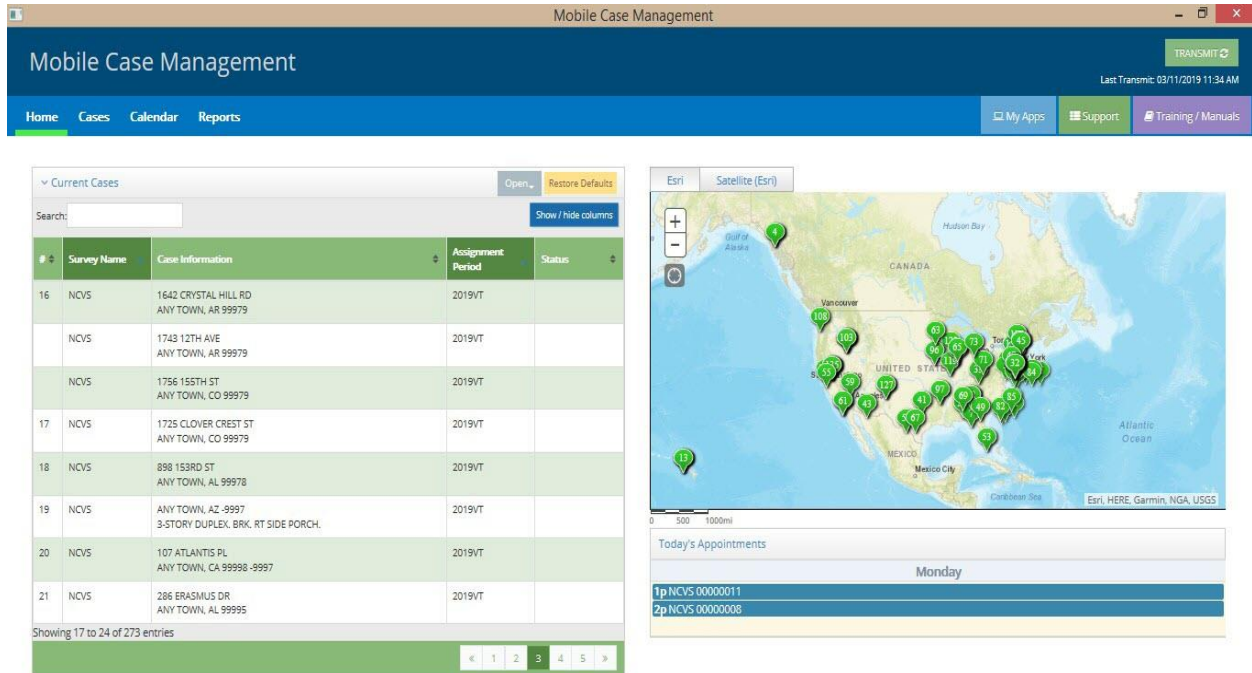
Mobile Case Management

Mobile Case Management

TRANSMIT

Last Transmit: 03/11/2019 11:34 AM

Home Cases Calendar Reports

My Apps Support Training / Manuals

Current Cases

Open Restore Defaults

Search:

Show / hide columns

| # | Survey Name | Case Information | Assignment Period | Status |
|---|---|---|---|---|
| 16 | NCVS | 1642 CRYSTAL HILL RD ANY TOWN, AR 99979 | 2019VT | |
| | NCVS | 1743 12TH AVE ANY TOWN, AR 99979 | 2019VT | |
| | NCVS | 1756 155TH ST ANY TOWN, CO 99979 | 2019VT | |
| 17 | NCVS | 1725 CLOVER CREST ST ANY TOWN, CO 99979 | 2019VT | |
| 18 | NCVS | 898 153RD ST ANY TOWN, AL 99978 | 2019VT | |
| 19 | NCVS | ANY TOWN, AZ -9997 3-STORY DUPLEX. BRK. RT SIDE PORCH. | 2019VT | |
| 20 | NCVS | 107 ATLANTIS PL ANY TOWN, CA 99998 -9997 | 2019VT | |
| 21 | NCVS | 286 ERASMUS DR ANY TOWN, AL 99995 | 2019VT | |

Showing 17 to 24 of 273 entries

« 1 2 3 4 5 »

Esri Satellite (Esri)

+
−

Gulf of Alaska
Hudson Bay
CANADA
Vancouver
UNITED STATES
MEXICO
Mexico City
Atlantic Ocean
Caribbean Sea
Tor
York

4 108 103 63 45 96 65 73 11 71 32 84 55 59 127 97 61 43 41 69 49 85 82 67 53 13

Esri, HERE, Garmin, NGA, USGS

0 500 1000mi

Today's Appointments

Monday

1p NCVS 00000011
2p NCVS 00000008